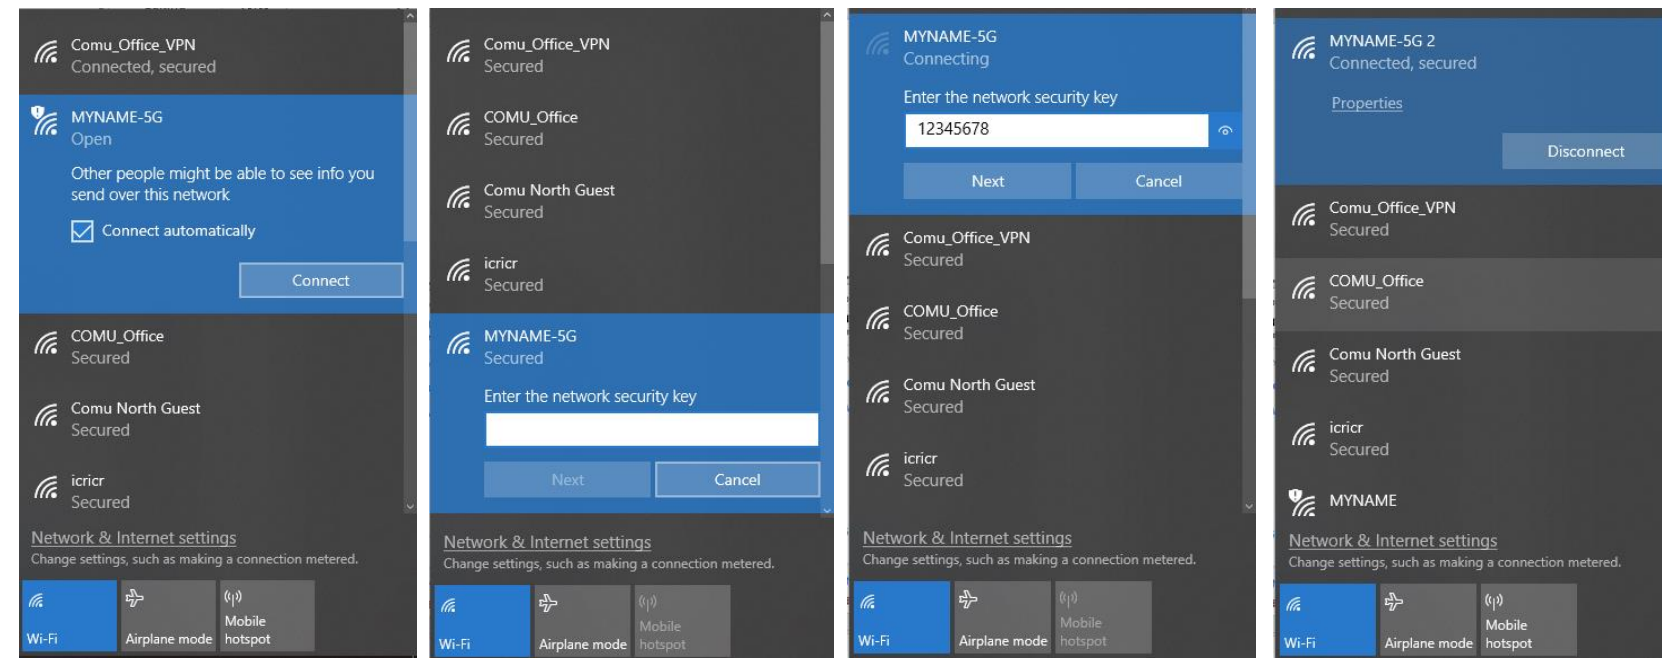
Comu_Office_VPN
Connected, secured

MYNAME-5G
Open

Other people might be able to see info you send over this network

Connect automatically

Connect

COMU_Office
Secured

Comu North Guest
Secured

icricr
Secured

Network & Internet settings
Change settings, such as making a connection metered.

Wi-Fi
Airplane mode
Mobile hotspot

Comu_Office_VPN
Secured

COMU_Office
Secured

Comu North Guest
Secured

icricr
Secured

MYNAME-5G
Secured

Enter the network security key

Next
Cancel

Network & Internet settings
Change settings, such as making a connection metered.

Wi-Fi
Airplane mode
Mobile hotspot

MYNAME-5G
Connecting

Enter the network security key

12345678

Next
Cancel

Comu_Office_VPN
Secured

COMU_Office
Secured

Comu North Guest
Secured

icricr
Secured

Network & Internet settings
Change settings, such as making a connection metered.

Wi-Fi
Airplane mode
Mobile hotspot

MYNAME-5G 2
Connected, secured

Properties

Disconnect

Comu_Office_VPN
Secured

COMU_Office
Secured

Comu North Guest
Secured

icricr
Secured

MYNAME

Network & Internet settings
Change settings, such as making a connection metered.

Wi-Fi
Airplane mode
Mobile hotspot